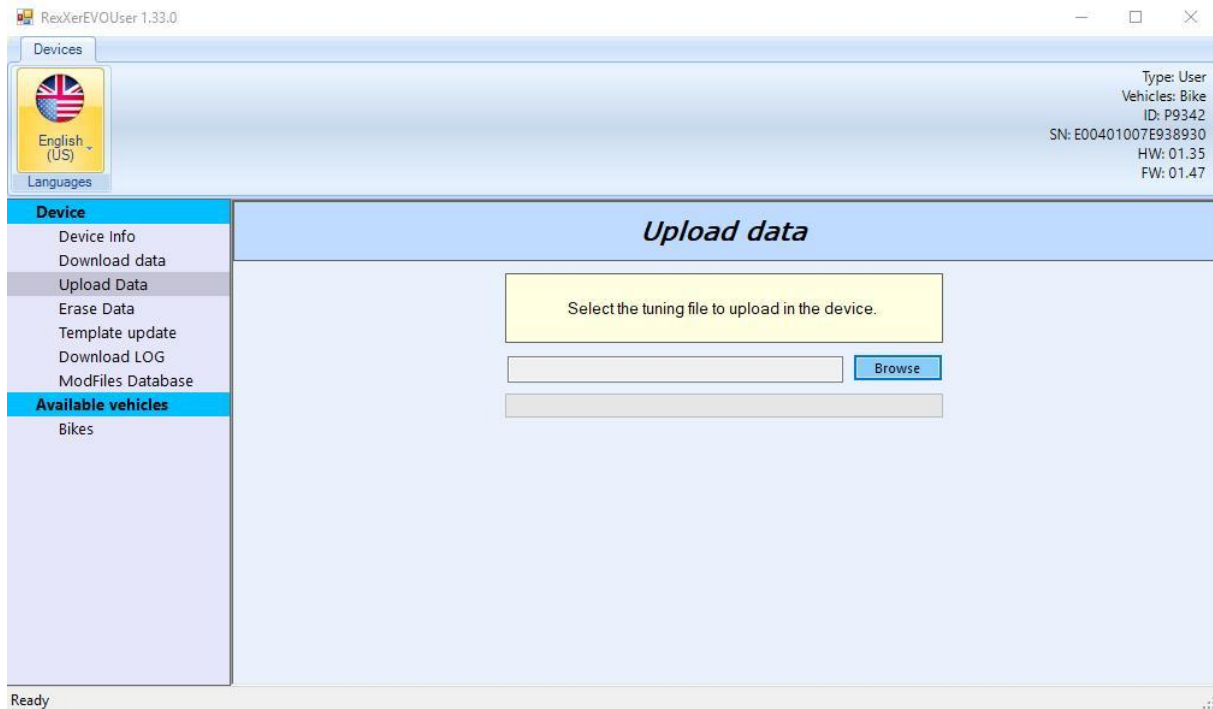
RexXerEVOUser 1.33.0

Devices

English (US)

Languages

Type: User
Vehicles: Bike
ID: P9342
SN: E00401007E938930
HW: 01.35
FW: 01.47

Device
Device Info
Download data
Upload Data
Erase Data
Template update
Download LOG
ModFiles Database
Available vehicles
Bikes

Upload data

Select the tuning file to upload in the device.

Browse

Ready